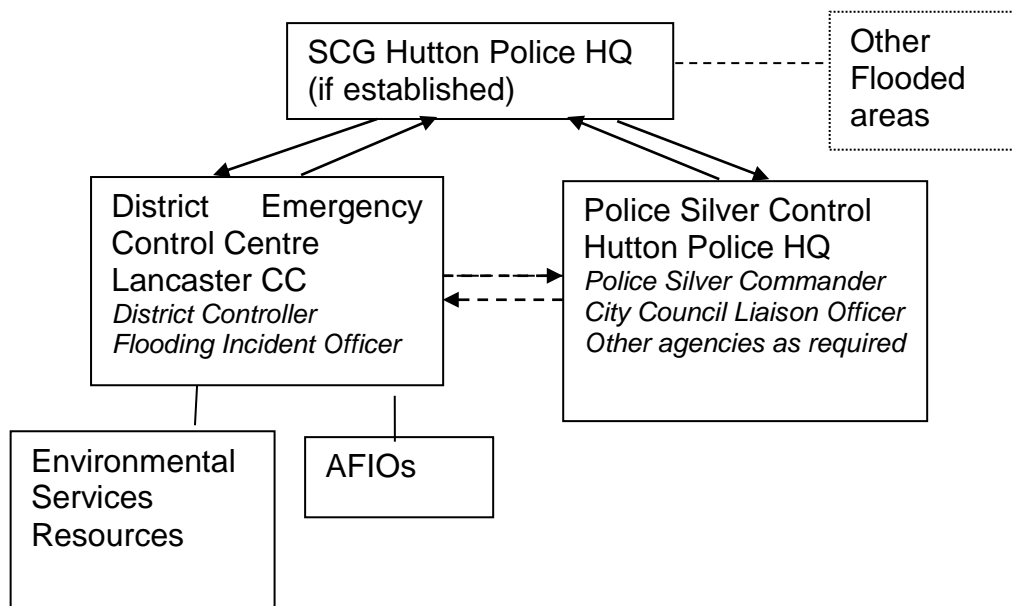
SCG Hutton Police HQ (if established)

Other Flooded areas

District Emergency Control Centre Lancaster CC
*District Controller*
*Flooding Incident Officer*

Police Silver Control Hutton Police HQ
*Police Silver Commander*
*City Council Liaison Officer*
*Other agencies as required*

Environmental Services Resources

AFIOs